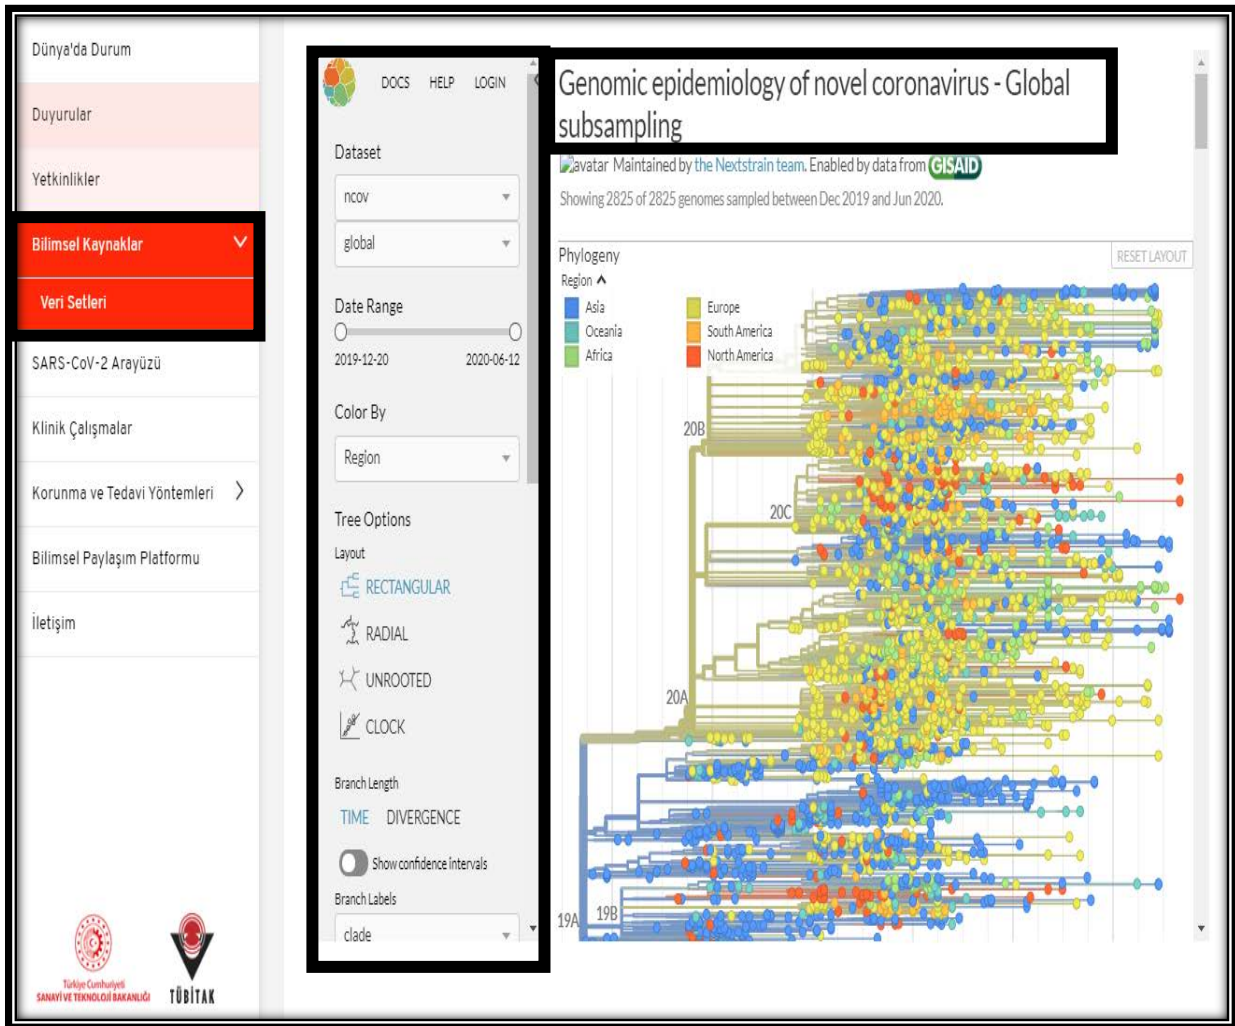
Dünya'da Durum

Duyurular

Yetkinlikler

Bilimsel Kaynaklar

Veri Setleri

SARS-CoV-2 Arayüzü

Klinik Çalışmalar

Korunma ve Tedavi Yöntemleri

Bilimsel Paylaşım Platformu

İletişim

Türkiye Cumhuriyeti SANAYİ VE TEKNOLOJİ BAKANLIĞI

TÜBİTAK

DOCS HELP LOGIN

Dataset

ncov

global

Date Range

2019-12-20

2020-06-12

Color By

Region

Tree Options

Layout

RECTANGULAR

RADIAL

UNROOTED

CLOCK

Branch Length

TIME DIVERGENCE

Show confidence intervals

Branch Labels

clade

Genomic epidemiology of novel coronavirus - Global subsampling

avatar Maintained by the Nextstrain team. Enabled by data from GISAID

Showing 2825 of 2825 genomes sampled between Dec 2019 and Jun 2020.

Phylogeny

RESET LAYOUT

Region

Asia
Oceania
Africa
Europe
South America
North America

20B

20C

20A

19A

19B